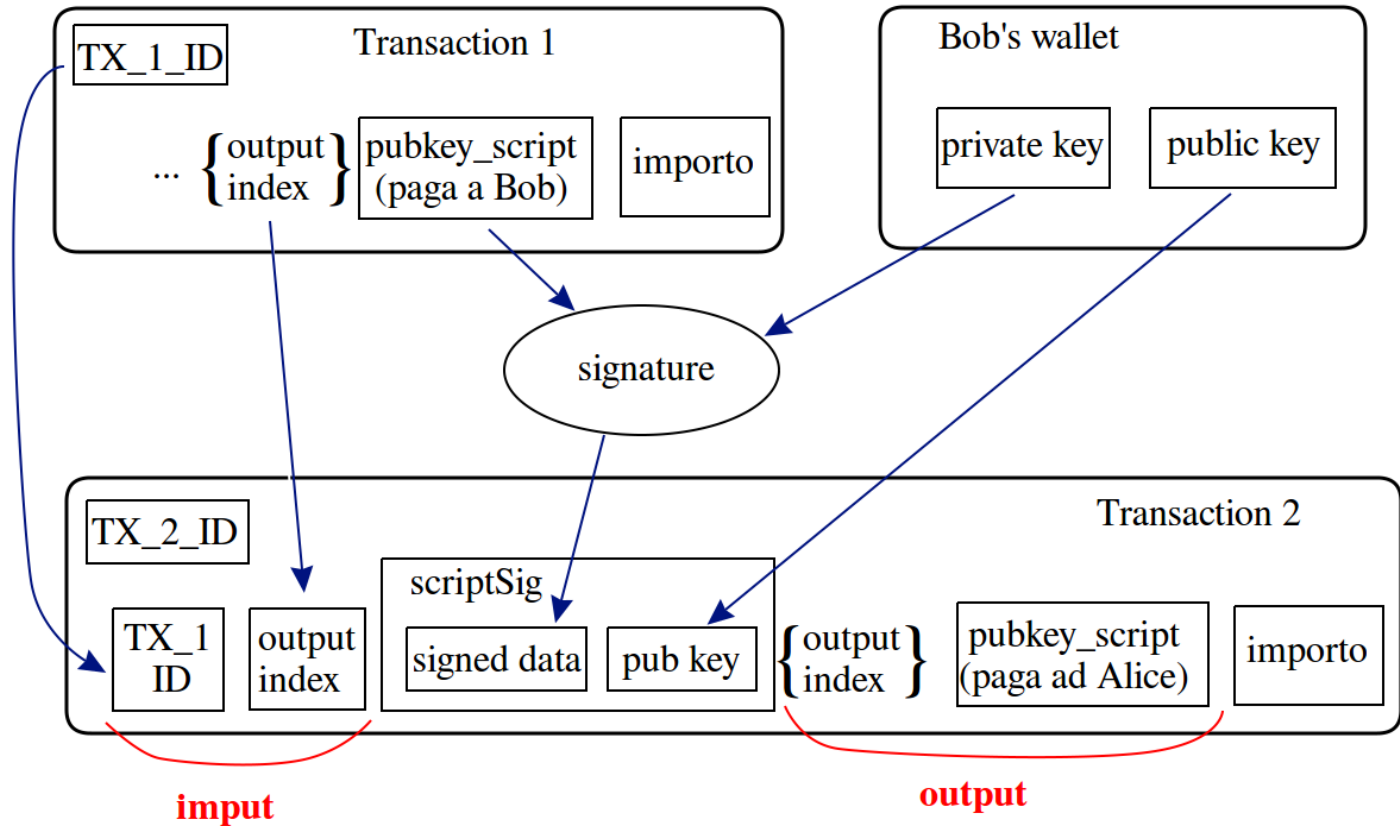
TX_1_ID

Transaction 1

... output index

pubkey_script (paga a Bob)

importo

Bob's wallet

private key

public key

signature

TX_2_ID

Transaction 2

TX_1 ID

output index

scriptSig

signed data

pub key

output index

pubkey_script (paga ad Alice)

importo

imput

output